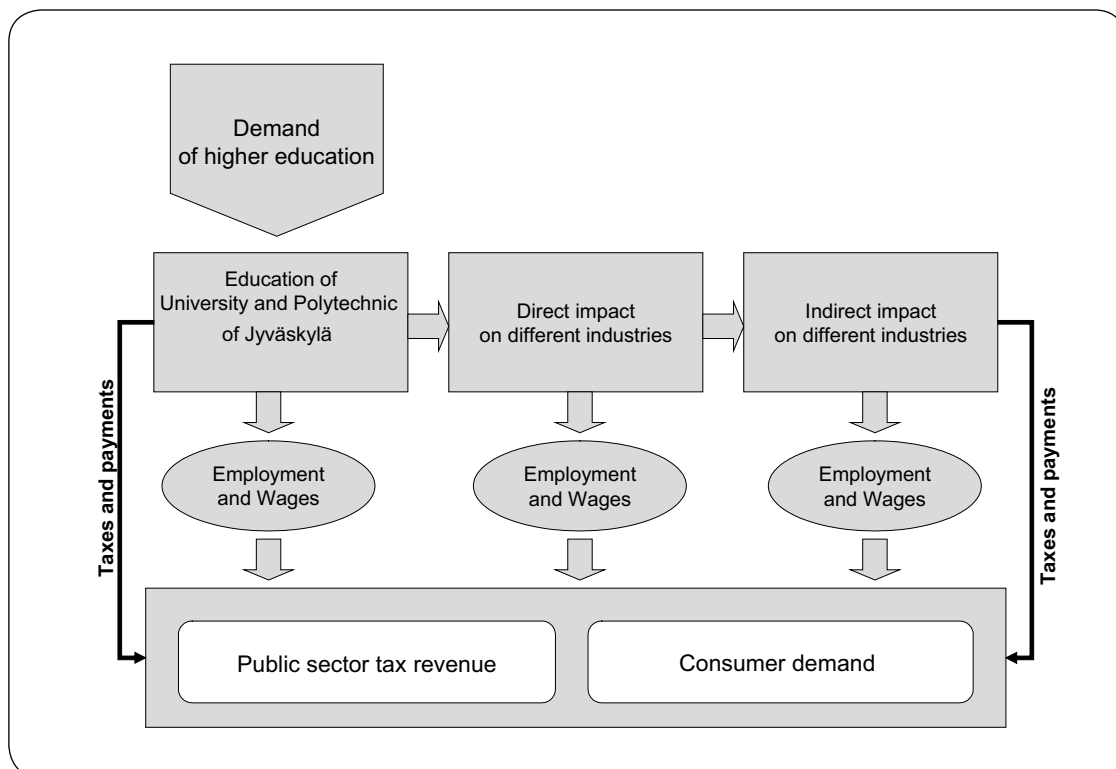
Demand of higher education

Education of University and Polytechnic of Jyväskylä

Direct impact on different industries

Indirect impact on different industries

Taxes and payments

Employment and Wages

Employment and Wages

Employment and Wages

Taxes and payments

Public sector tax revenue

Consumer demand